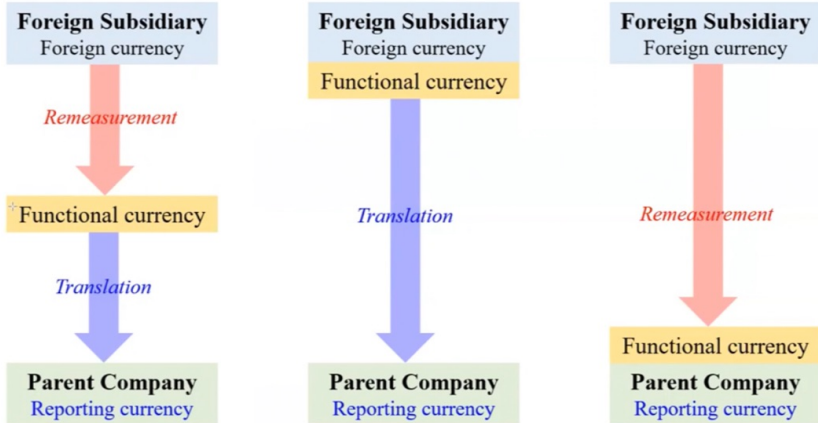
Foreign Subsidiary
Foreign currency

Remeasurement

Functional currency

Translation

Parent Company
Reporting currency

Foreign Subsidiary
Foreign currency

Functional currency

Translation

Parent Company
Reporting currency

Foreign Subsidiary
Foreign currency

Remeasurement

Functional currency

Parent Company
Reporting currency